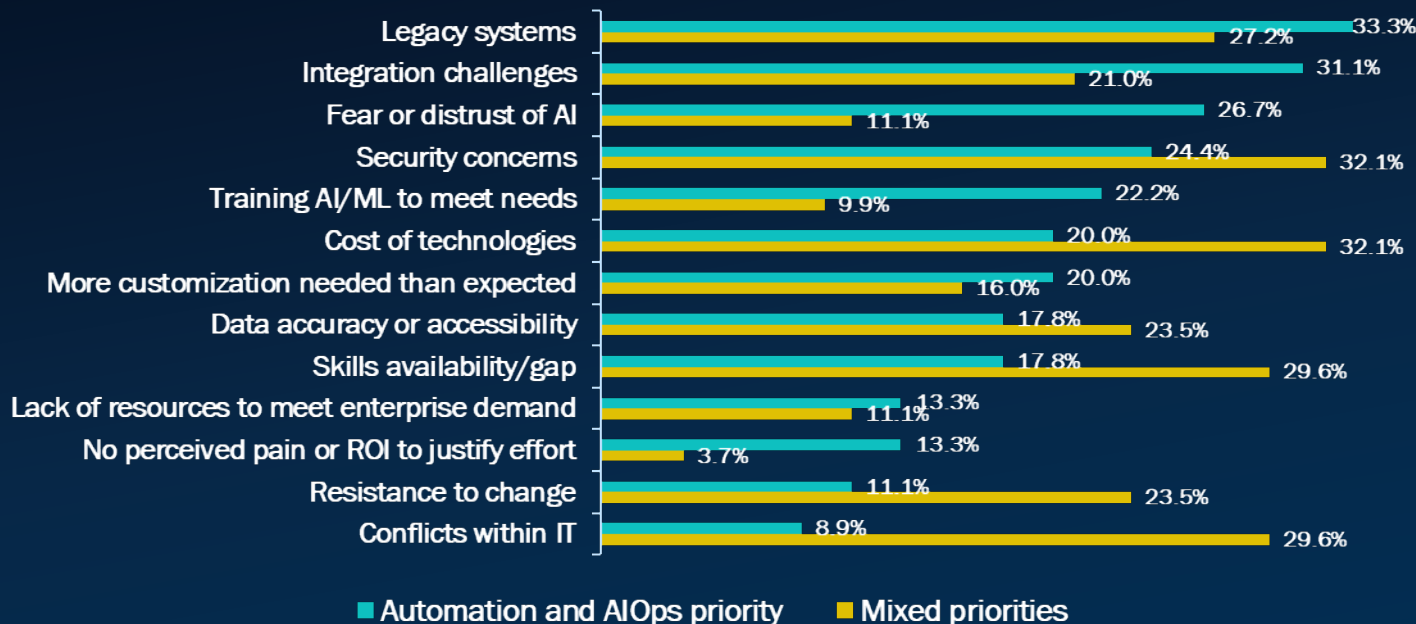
| | Automation and AIOps priority | Mixed priorities |
|---|---|---|
| Legacy systems | 33.3% | 27.2% |
| Integration challenges | 31.1% | 21.0% |
| Fear or distrust of AI | 26.7% | 11.1% |
| Security concerns | 24.4% | 32.1% |
| Training AI/ML to meet needs | 22.2% | 9.9% |
| Cost of technologies | 20.0% | 32.1% |
| More customization needed than expected | 20.0% | 16.0% |
| Data accuracy or accessibility | 17.8% | 23.5% |
| Skills availability/gap | 17.8% | 29.6% |
| Lack of resources to meet enterprise demand | 13.3% | 11.1% |
| No perceived pain or ROI to justify effort | 13.3% | 3.7% |
| Resistance to change | 11.1% | 23.5% |
| Conflicts within IT | 8.9% | 29.6% |

Automation and AIOps priority   Mixed priorities